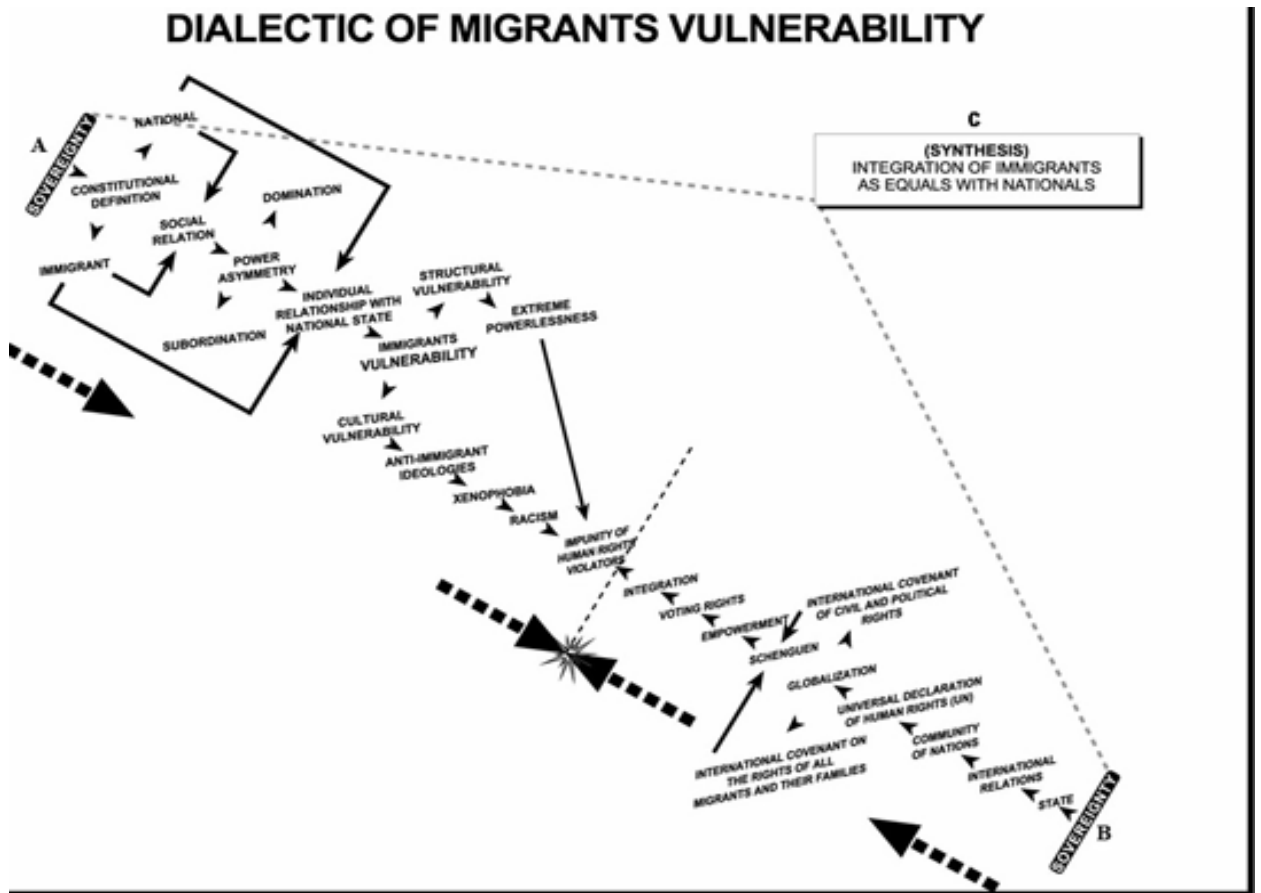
DIALECTIC OF MIGRANTS VULNERABILITY

A

SOVEREIGNTY

NATIONAL

CONSTITUTIONAL DEFINITION

DOMINATION

SOCIAL RELATION

IMMIGRANT

POWER ASYMMETRY

SUBORDINATION

INDIVIDUAL RELATIONSHIP WITH NATIONAL STATE

STRUCTURAL VULNERABILITY

EXTREME POWERLESSNESS

IMMIGRANTS VULNERABILITY

CULTURAL VULNERABILITY

ANTI-IMMIGRANT IDEOLOGIES

XENOPHOBIA

RACISM

IMPUNITY OF HUMAN RIGHTS VIOLATORS

C

(SYNTHESIS)
INTEGRATION OF IMMIGRANTS AS EQUALS WITH NATIONALS

INTEGRATION

VOTING RIGHTS

EMPOWERMENT

INTERNATIONAL COVENANT OF CIVIL AND POLITICAL RIGHTS

SCHENGUEN

GLOBALIZATION

UNIVERSAL DECLARATION OF HUMAN RIGHTS (UN)

COMMUNITY OF NATIONS

INTERNATIONAL COVENANT ON THE RIGHTS OF ALL MIGRANTS AND THEIR FAMILIES

INTERNATIONAL RELATIONS

STATE

SOVEREIGNTY

B